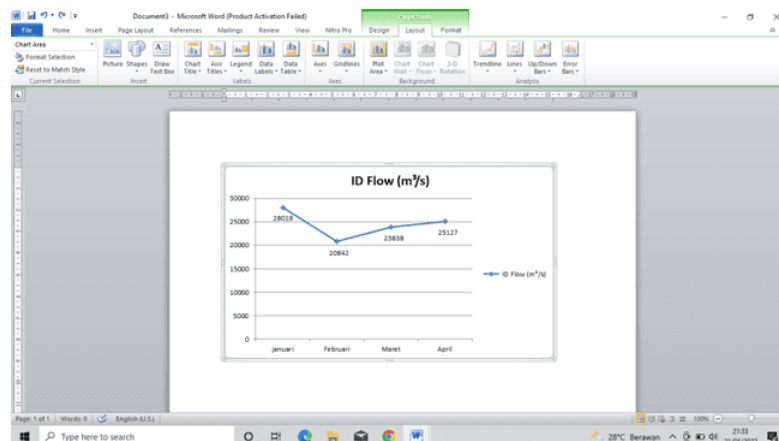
Document3 - Microsoft Word (Product Activation Failed)

Chart Tools

File Home Insert Page Layout References Mailings Review View Nitro Pro Design Layout Format

Chart Area

Format Selection

Reset to Match Style

Current Selection

Picture Shapes Draw Text Box

Insert

Chart Title Axis Titles Legend Data Labels Data Table

Labels

Axes Gridlines

Axes

Plot Area Chart Wall Chart Floor 3-D Rotation

Background

Trendline Lines Up/Down Bars Error Bars

Analysis

ID Flow (m³/s)

| | |
|---|---|
| januari | 28019 |
| Februari | 20842 |
| Maret | 23838 |
| April | 25127 |

30000
25000
20000
15000
10000
5000
0

ID Flow (m³/s)

Page: 1 of 1 Words: 0 English (U.S.) 100%

Type here to search

28°C Berawan 21:33